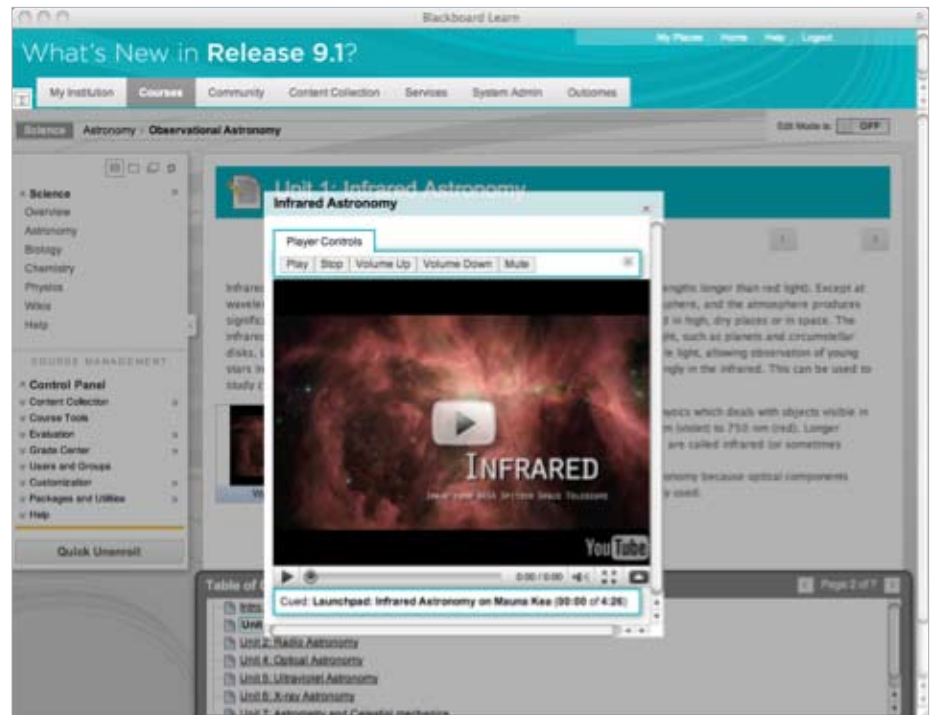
Blackboard Learn

What's New in Release 9.1?

My Places Home Help Logout

My Institution Courses Community Content Collection Services System Admin Outcomes

Science Astronomy > Observational Astronomy

Edit Mode is: OFF

Science
Overview
Astronomy
Biology
Chemistry
Physics
Wikis
Help

COURSE MANAGEMENT

Control Panel
Content Collection
Course Tools
Evaluation
Grade Center
Users and Groups
Customization
Packages and Utilities
Help

Quick Unenroll

Unit 1: Infrared Astronomy

Infrared Astronomy

Player Controls

Play Stop Volume Up Volume Down Mute

INFRARED

YouTube

0:00 / 0:00

Cued: Launchpad: Infrared Astronomy on Mauna Kea (00:00 of 4:26)

Infrare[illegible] ngths longer than red light. Except at wavele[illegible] phere, and the atmosphere produces signific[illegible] d in high, dry places or in space. The infrare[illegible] , such as planets and circumstellar disks, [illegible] e light, allowing observation of young stars in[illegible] ngly in the infrared. This can be used to study c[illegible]

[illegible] mics which deals with objects visible in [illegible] m (violet) to 750 nm (red). Longer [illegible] are called infrared (or sometimes

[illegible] nomy because optical components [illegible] y used.

Table of C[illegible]

Page 2 of 7

Intro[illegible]
Unit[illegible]
Unit 2: Radio Astronomy
Unit 4: Optical Astronomy
Unit 5: Ultraviolet Astronomy
Unit 6: X-ray Astronomy
Unit 7: Astrometry and Celestial mechanics